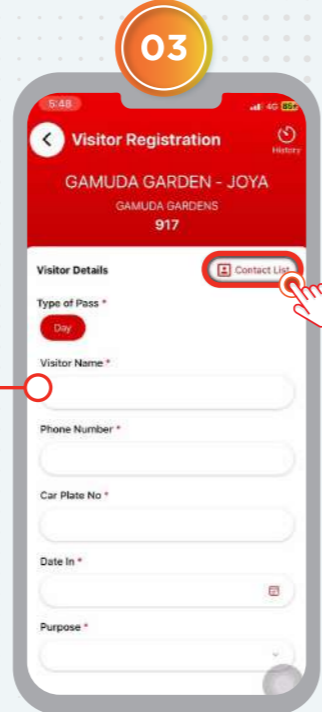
03

5:48

4G 85

Visitor Registration

History

GAMUDA GARDEN - JOYA

GAMUDA GARDENS

917

Visitor Details

Contact List

Type of Pass *

Day

Visitor Name *

Phone Number *

Car Plate No *

Date In *

Purpose *